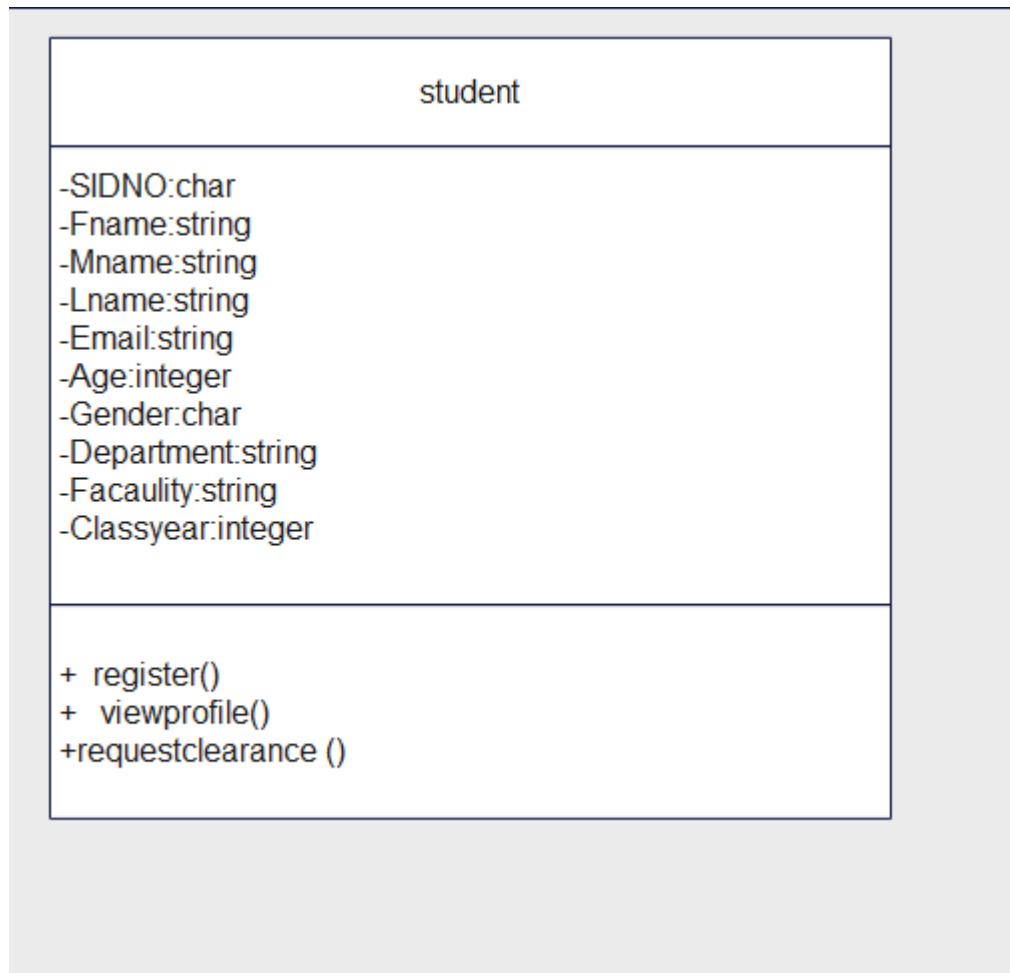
student

-SIDNO:char
-Fname:string
-Mname:string
-Lname:string
-Email:string
-Age:integer
-Gender:char
-Department:string
-Facaulity:string
-Classyear:integer

+ register()
+ viewprofile()
+requestclearance ()